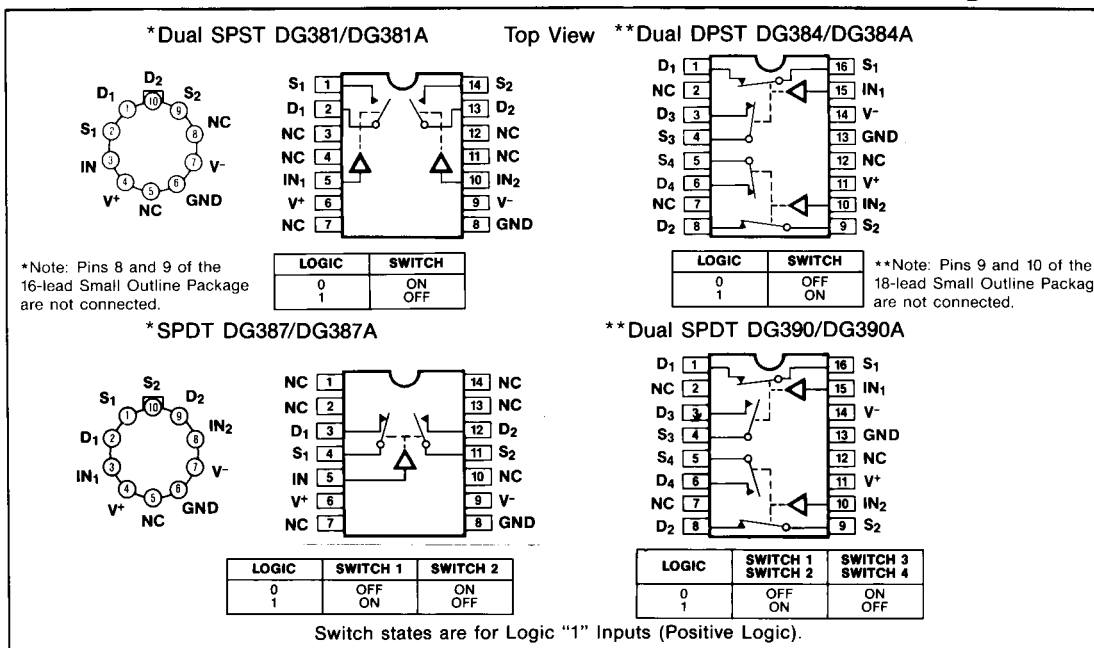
*Dual SPST DG381/DG381A Top View **Dual DPST DG384/DG384A

$D_1$ $D_2$ 10 $S_2$ 9 $S_1$ 2 8 NC IN 3 7 $V^-$ 4 5 6 $V^+$ NC GND

$S_1$ 1 14 $S_2$
$D_1$ 2 13 $D_2$
NC 3 12 NC
NC 4 11 NC
$IN_1$ 5 10 $IN_2$
$V^+$ 6 9 $V^-$
NC 7 8 GND

$D_1$ 1 16 $S_1$
NC 2 15 $IN_1$
$D_3$ 3 14 $V^-$
$S_3$ 4 13 GND
$S_4$ 5 12 NC
$D_4$ 6 11 $V^+$
NC 7 10 $IN_2$
$D_2$ 8 9 $S_2$

*Note: Pins 8 and 9 of the 16-lead Small Outline Package are not connected.

| LOGIC | SWITCH |
|---|---|
| 0<br>1 | ON<br>OFF |

| LOGIC | SWITCH |
|---|---|
| 0<br>1 | OFF<br>ON |

**Note: Pins 9 and 10 of the 18-lead Small Outline Packag are not connected.

*SPDT DG387/DG387A **Dual SPDT DG390/DG390A

$S_2$ 10 $S_1$ 1 $D_2$ 9 $D_1$ 2 8 $IN_2$ $IN_1$ 3 7 $V^-$ 4 5 6 $V^+$ NC GND

NC 1 14 NC
NC 2 13 NC
$D_1$ 3 12 $D_2$
$S_1$ 4 11 $S_2$
IN 5 10 NC
$V^+$ 6 9 $V^-$
NC 7 8 GND

$D_1$ 1 16 $S_1$
NC 2 15 $IN_1$
$D_3$ 3 14 $V^-$
$S_3$ 4 13 GND
$S_4$ 5 12 NC
$D_4$ 6 11 $V^+$
NC 7 10 $IN_2$
$D_2$ 8 9 $S_2$

| LOGIC | SWITCH 1 | SWITCH 2 |
|---|---|---|
| 0<br>1 | OFF<br>ON | ON<br>OFF |

| LOGIC | SWITCH 1<br>SWITCH 2 | SWITCH 3<br>SWITCH 4 |
|---|---|---|
| 0<br>1 | OFF<br>ON | ON<br>OFF |

Switch states are for Logic "1" Inputs (Positive Logic).